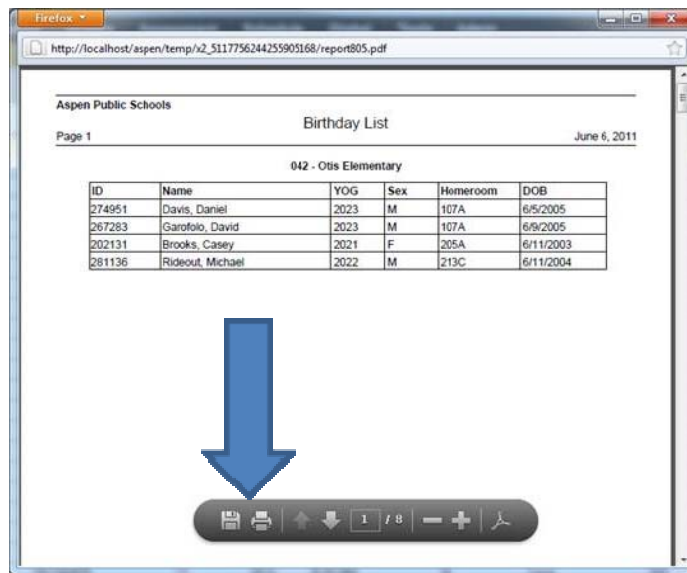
Firefox

http://localhost/aspen/temp/x2_5117756244255905168/report805.pdf

Aspen Public Schools
Birthday List
Page 1 June 6, 2011

042 - Otis Elementary

| ID | Name | YOG | Sex | Homeroom | DOB |
|---|---|---|---|---|---|
| 274951 | Davis, Daniel | 2023 | M | 107A | 6/5/2005 |
| 267283 | Garofolo, David | 2023 | M | 107A | 6/9/2005 |
| 202131 | Brooks, Casey | 2021 | F | 205A | 6/11/2003 |
| 281136 | Rideout, Michael | 2022 | M | 213C | 6/11/2004 |

1 / 8